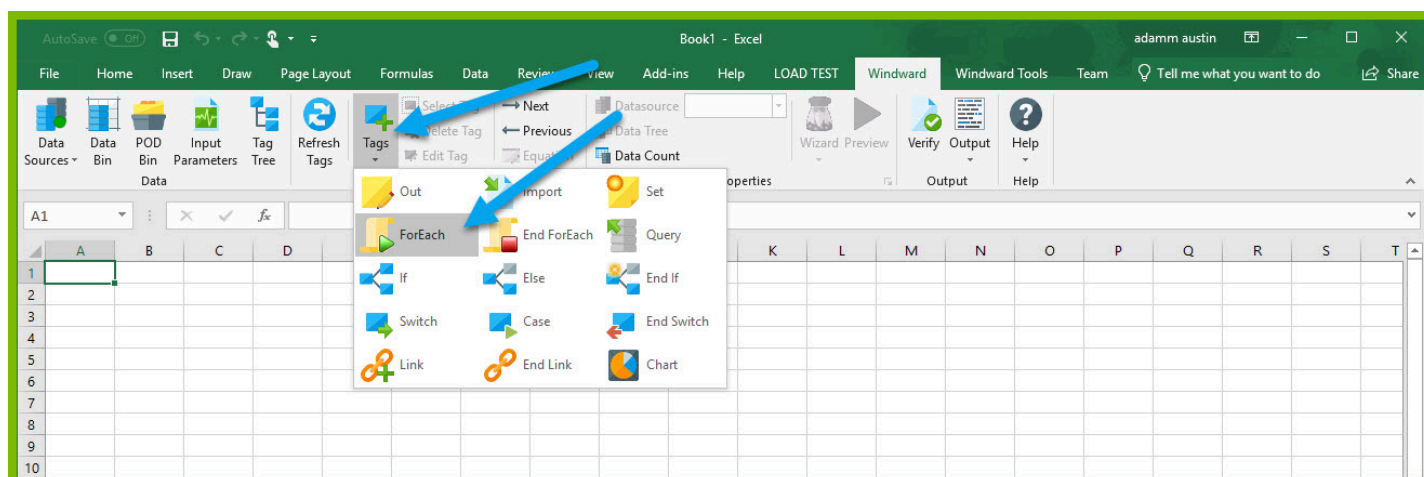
AutoSave Off Book1 - Excel adamm austin

File Home Insert Draw Page Layout Formulas Data Review View Add-ins Help LOAD TEST Windward Windward Tools Team Tell me what you want to do Share

Data Sources Data Bin POD Bin Input Parameters Tag Tree Refresh Tags Tags Select Tag Delete Tag Edit Tag Next Previous Equation Datasource Data Tree Data Count Wizard Preview Verify Output Help

Data Properties Output Help

A1 $f_x$

Out Import Set
ForEach End ForEach Query
If Else End If
Switch Case End Switch
Link End Link Chart

A B C D K L M N O P Q R S T
1
2
3
4
5
6
7
8
9
10